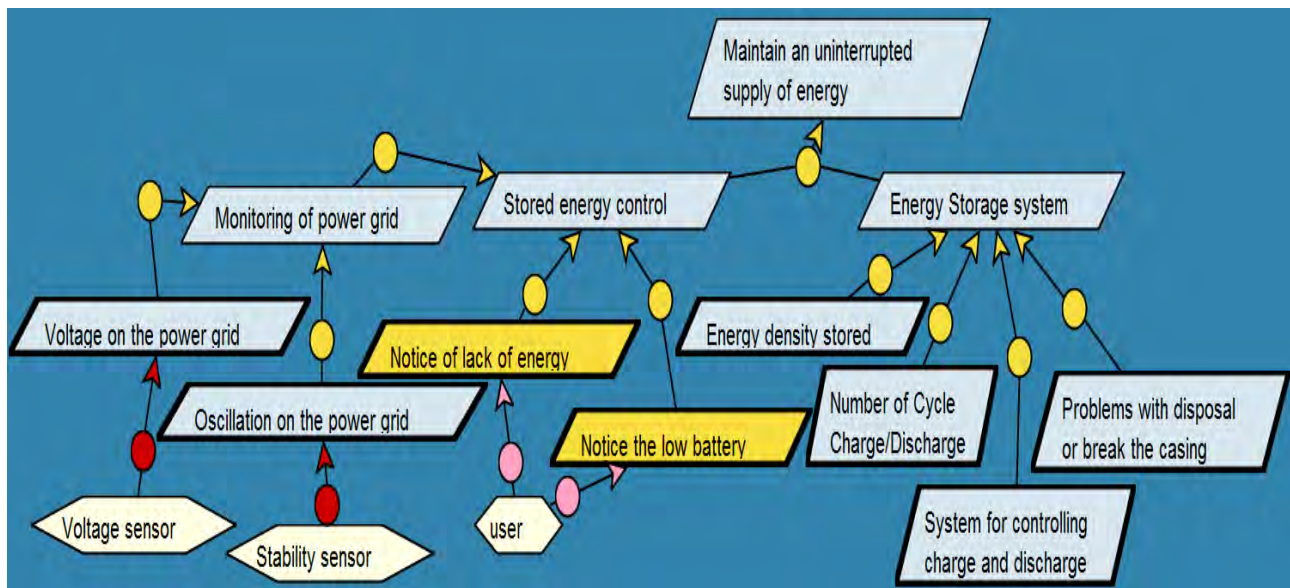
Maintain an uninterrupted supply of energy

Monitoring of power grid

Stored energy control

Energy Storage system

Voltage on the power grid

Notice of lack of energy

Energy density stored

Oscillation on the power grid

Number of Cycle Charge/Discharge

Problems with disposal or break the casing

Notice the low battery

Voltage sensor

user

Stability sensor

System for controlling charge and discharge